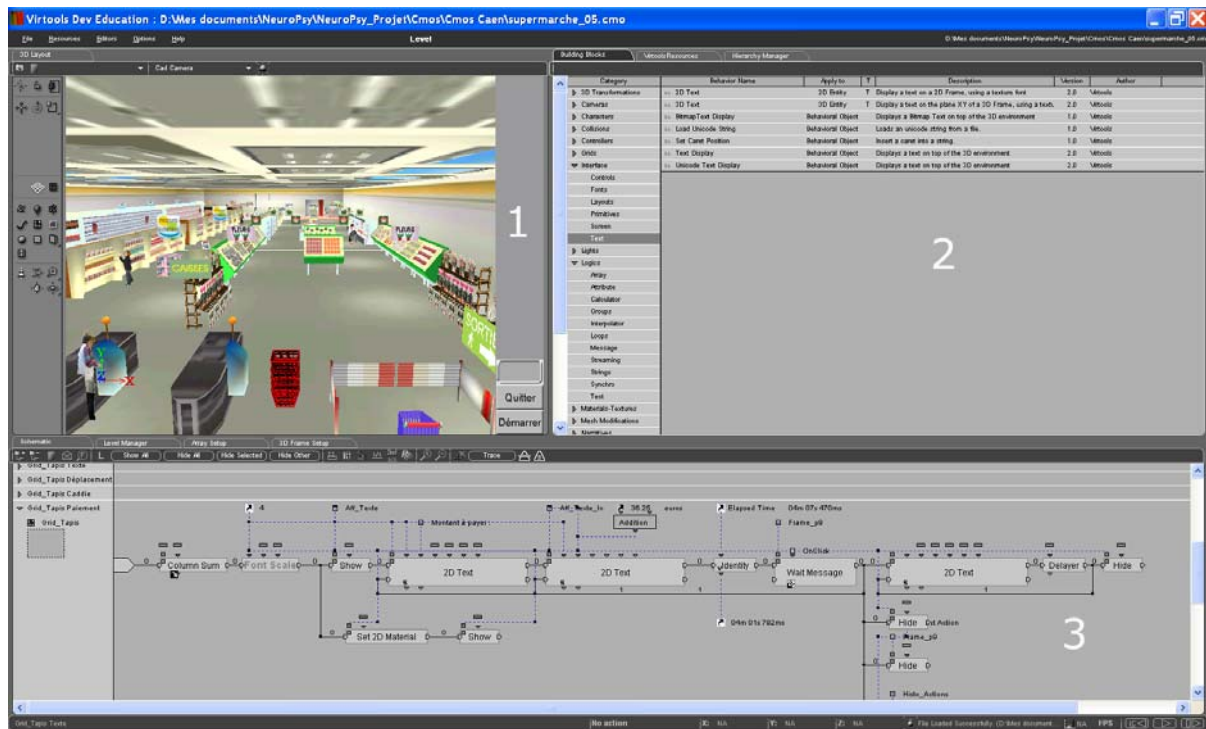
Virtools Dev Education : D:\Mes documents\NeuroPsy\NeuroPsy_Projet\Cmos\Cmos Caen\supermarche_05.cmo

File Resources Editors Options Help

Level

D:\Mes documents\NeuroPsy\NeuroPsy_Projet\Cmos\Cmos Caen\supermarche_05.cmo

3D Layout

Cad Camera

CAISSES

SORTIE

1

Quitter

Démarrer

Building Blocks | Virtools Resources | Hierarchy Manager

| Category |
|---|
| 3D Transformations |
| Cameras |
| Characters |
| Collisions |
| Controllers |
| Grids |
| Interface |
| Controls |
| Fonts |
| Layouts |
| Primitives |
| Screen |
| Text |
| Lights |
| Logics |
| Array |
| Attribute |
| Calculator |
| Groups |
| Interpolator |
| Loops |
| Message |
| Streaming |
| Strings |
| Synchro |
| Test |
| Materials-Textures |
| Mesh Modifications |
| Narratives |

| Behavior Name | Apply to | T | Description | Version | Author |
|---|---|---|---|---|---|
| 2D Text | 2D Entity | T | Display a text on a 2D Frame, using a texture font | 2.0 | Virtools |
| 3D Text | 3D Entity | T | Display a text on the plane XY of a 3D Frame, using a texture | 2.0 | Virtools |
| Bitmap Text Display | Behavioral Object | | Displays a Bitmap Text on top of the 3D environment | 1.0 | Virtools |
| Load Unicode String | Behavioral Object | | Loads an unicode string from a file. | 1.0 | Virtools |
| Set Caret Position | Behavioral Object | | Insert a caret into a string. | 1.0 | Virtools |
| Text Display | Behavioral Object | | Displays a text on top of the 3D environment | 2.0 | Virtools |
| Unicode Text Display | Behavioral Object | | Displays a text on top of the 3D environment | 2.0 | Virtools |

2

Schematic | Level Manager | Array Setup | 3D Frame Setup

Show All | Hide All | Hide Selected | Hide Other | Trace

Grid_Tapis Texte
Grid_Tapis Déplacement
Grid_Tapis Caddie
Grid_Tapis Paiement
Grid_Tapis

4
Aff_Texte
Montant à payer
Aff_Texte_In
36.26
euros
Addition
Elapsed Time
04m 07s 470ms
Frame_p0
OnClick
Column Sum
Font Scale
Show
2D Text
2D Text
Identity
Wait Message
2D Text
Delayer
Hide
Set 2D Material
Show
04m 01s 782ms
Hide
Dst Action
Frame_p0
Hide
Hide_Actions

3

Grid_Tapis Texte | No action | NA | NA | NA | File Loaded Successfully (D:\Mes document... | NA | FPS